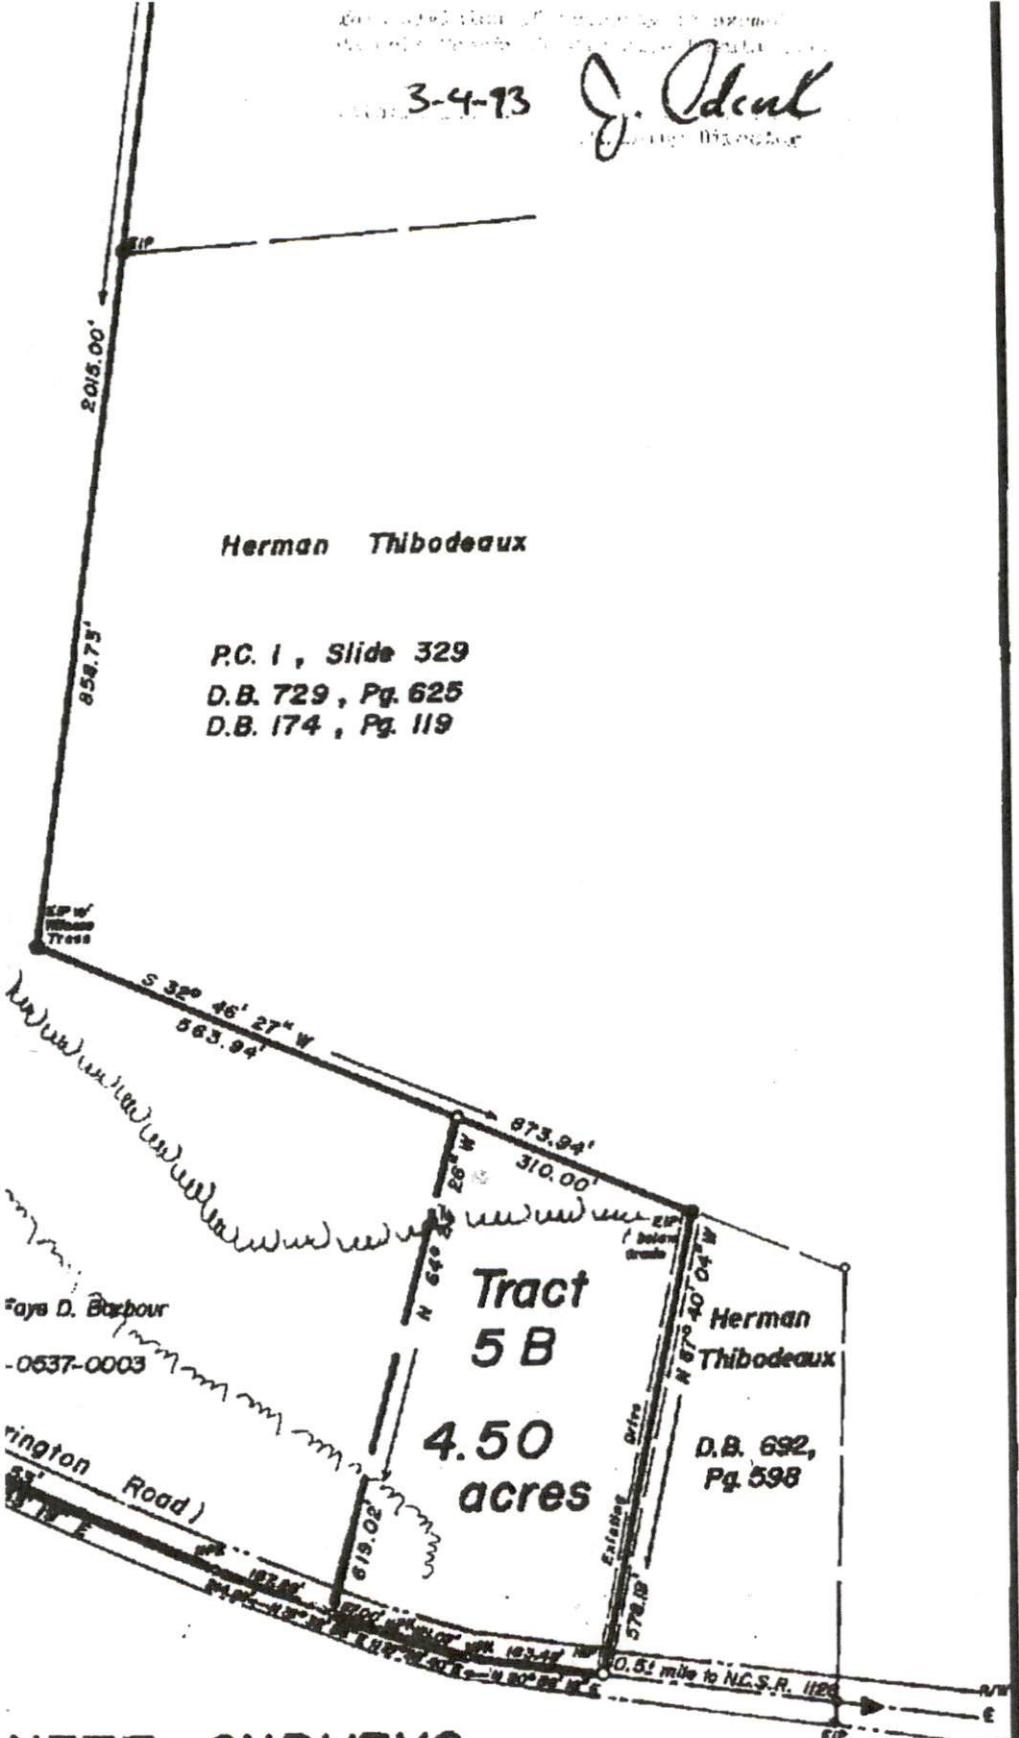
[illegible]
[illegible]
3-4-93 J. Odeul
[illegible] Director

EIP

2015.00'

Herman Thibodeaux

858.75'

P.C. I , Slide 329
D.B. 729 , Pg. 625
D.B. 174 , Pg. 119

EIP w/ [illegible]

S 32° 46' 27" W
563.94'

873.94'
310.00'

26" W

EIP

N 64°

Tract
5 B

4.50
acres

N 57° 40' 04" W

Existing Drive

578.18'

619.02'

Herman
Thibodeaux

D.B. 692,
Pg. 598

Faye D. Barbour
-0537-0003

rington Road)

183.44'

0.5± mile to N.C.S.R. 1126

R/W
E

EIP